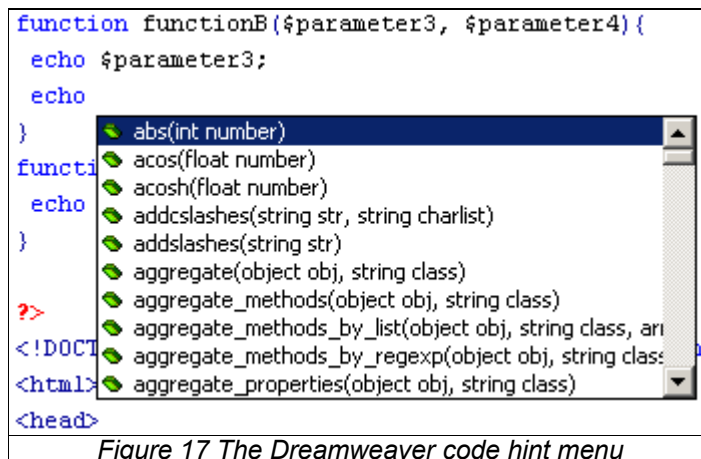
function functionB($parameter3, $parameter4){
echo $parameter3;
echo
}
functi
echo
}

?>
<!DOCT
<html>
<head>

abs(int number)
acos(float number)
acosh(float number)
addcslashes(string str, string charlist)
addslashes(string str)
aggregate(object obj, string class)
aggregate_methods(object obj, string class)
aggregate_methods_by_list(object obj, string class, ar
aggregate_methods_by_regexp(object obj, string class
aggregate_properties(object obj, string class)

Figure 17 The Dreamweaver code hint menu